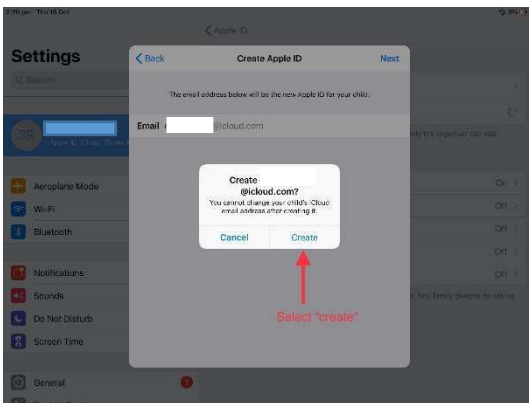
2:20 pm Thu 18 Oct

< Apple ID

Settings

Q Search

SR

Apple ID, iCloud, iTunes

Aeroplane Mode

Wi-Fi

Bluetooth

Notifications

Sounds

Do Not Disturb

Screen Time

General

< Back

Create Apple ID

Next

The email address below will be the new Apple ID for your child.

Email @icloud.com

Create
@icloud.com?
You cannot change your child's iCloud email address after creating it.

Cancel

Create

Select "create"

Off >
Off >
Off >
Off >
Off >